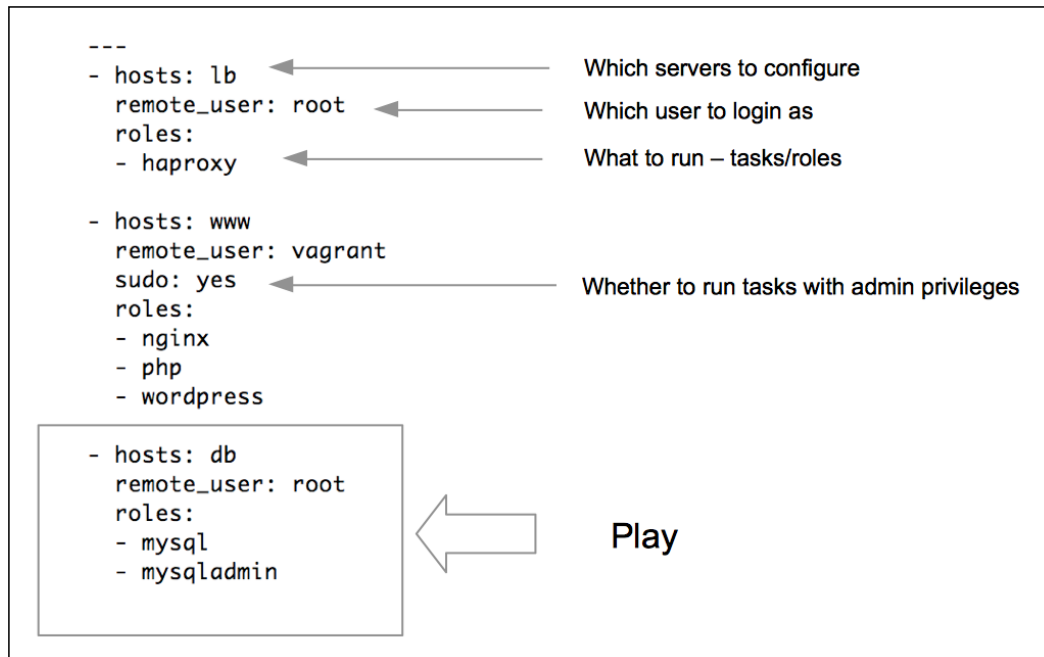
---
- hosts: lb
  remote_user: root
  roles:
  - haproxy

Which servers to configure

Which user to login as

What to run – tasks/roles

- hosts: www
  remote_user: vagrant
  sudo: yes
  roles:
  - nginx
  - php
  - wordpress

Whether to run tasks with admin privileges

- hosts: db
  remote_user: root
  roles:
  - mysql
  - mysqladmin

Play